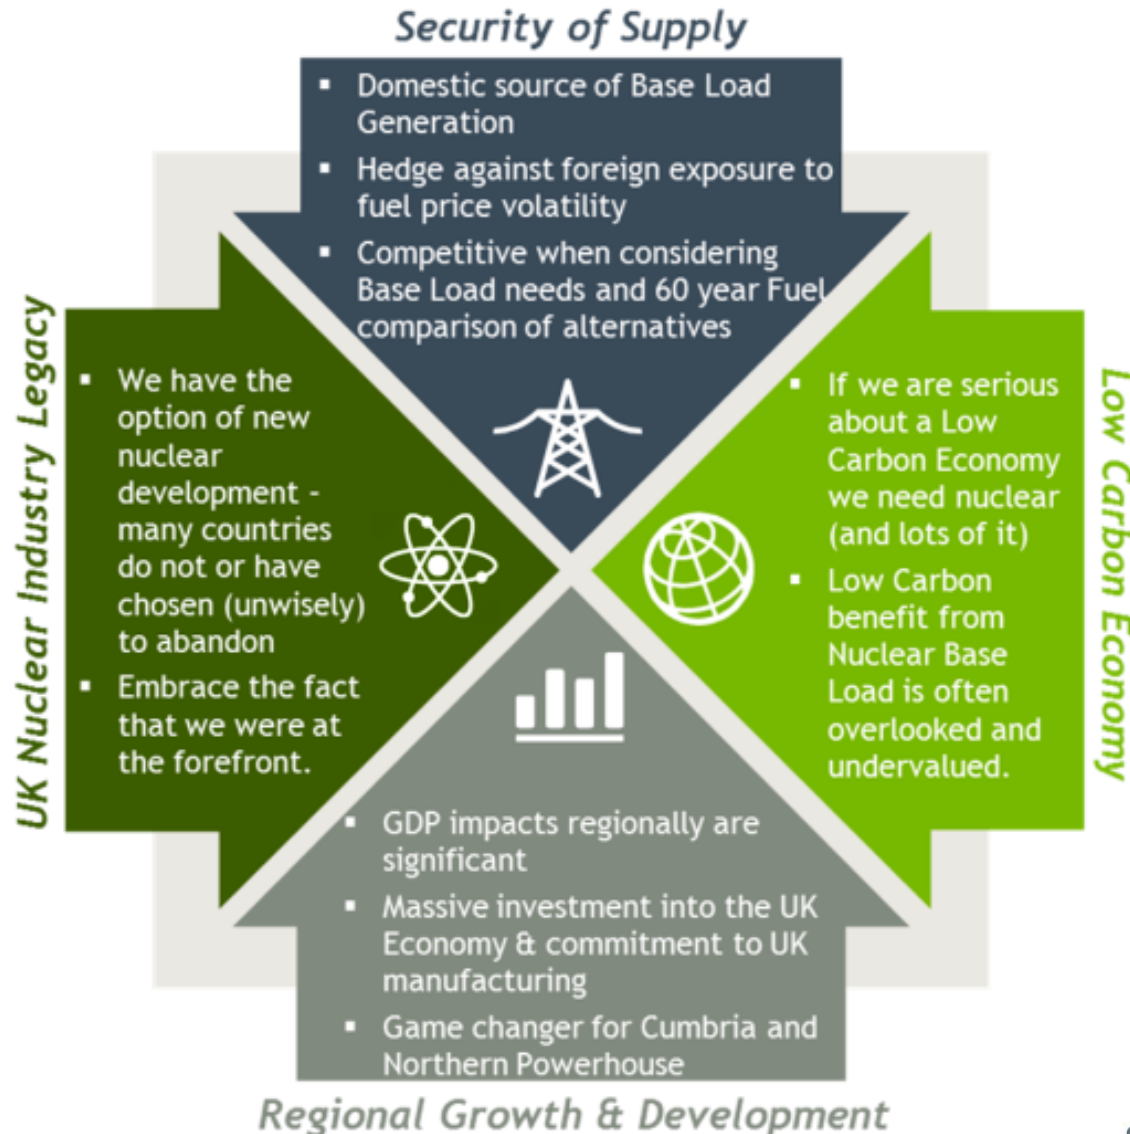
Security of Supply

- Domestic source of Base Load Generation
- Hedge against foreign exposure to fuel price volatility
- Competitive when considering Base Load needs and 60 year Fuel comparison of alternatives

UK Nuclear Industry Legacy

- We have the option of new nuclear development - many countries do not or have chosen (unwisely) to abandon
- Embrace the fact that we were at the forefront.

Low Carbon Economy

- If we are serious about a Low Carbon Economy we need nuclear (and lots of it)
- Low Carbon benefit from Nuclear Base Load is often overlooked and undervalued.

- GDP impacts regionally are significant
- Massive investment into the UK Economy & commitment to UK manufacturing
- Game changer for Cumbria and Northern Powerhouse

Regional Growth & Development